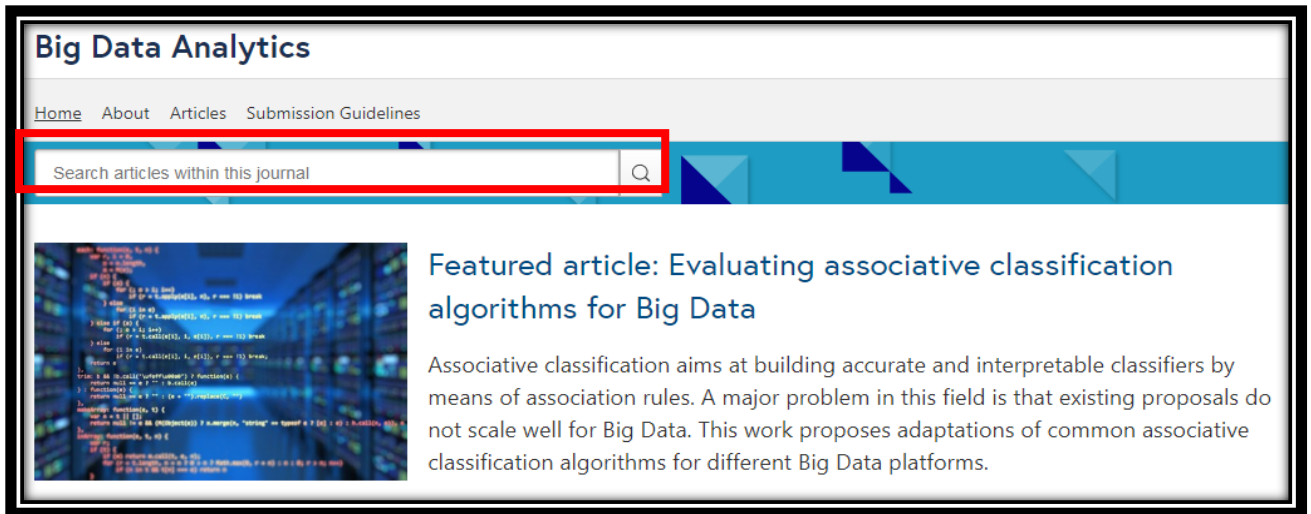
Big Data Analytics

Home About Articles Submission Guidelines

Search articles within this journal

Featured article: Evaluating associative classification algorithms for Big Data

Associative classification aims at building accurate and interpretable classifiers by means of association rules. A major problem in this field is that existing proposals do not scale well for Big Data. This work proposes adaptations of common associative classification algorithms for different Big Data platforms.